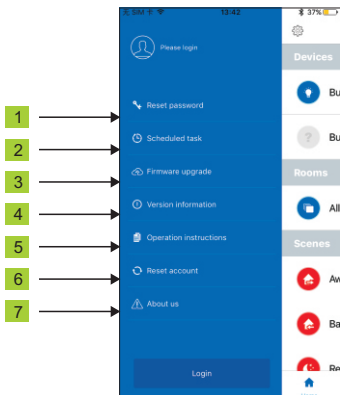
SIM 13:42 37%

Please login

Reset password
Scheduled task
Firmware upgrade
Version information
Operation instructions
Reset account
About us

Login

Devices
Bu
Bu
Rooms
All
Scenes
Aw
Ba
Re

1
2
3
4
5
6
7